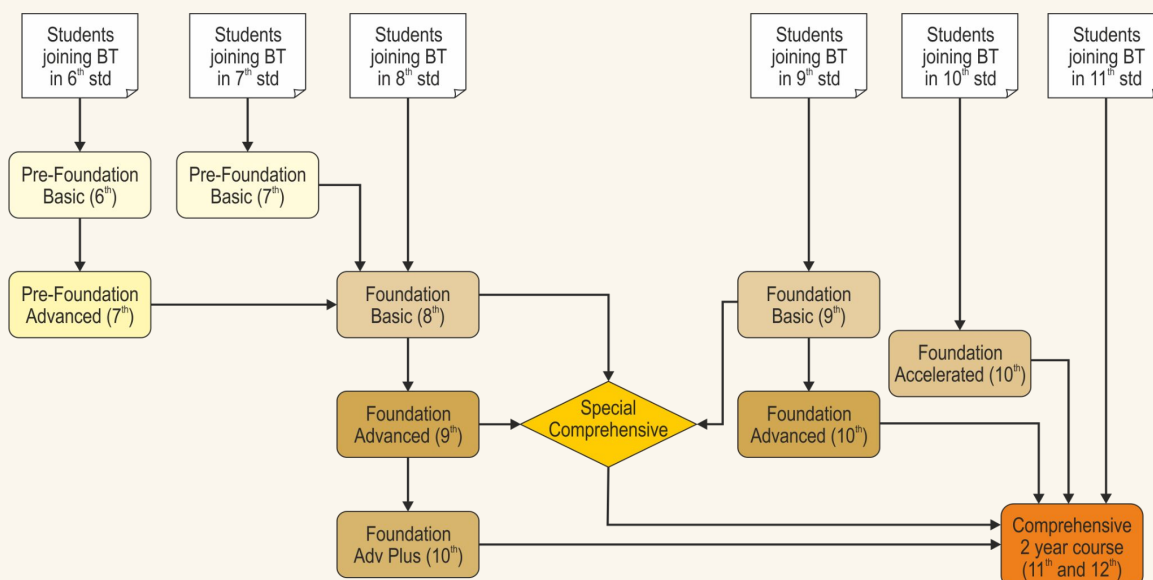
Students joining BT in 6$^{th}$ std

Students joining BT in 7$^{th}$ std

Students joining BT in 8$^{th}$ std

Students joining BT in 9$^{th}$ std

Students joining BT in 10$^{th}$ std

Students joining BT in 11$^{th}$ std

Pre-Foundation Basic (6$^{th}$)

Pre-Foundation Basic (7$^{th}$)

Pre-Foundation Advanced (7$^{th}$)

Foundation Basic (8$^{th}$)

Foundation Basic (9$^{th}$)

Foundation Accelerated (10$^{th}$)

Foundation Advanced (9$^{th}$)

Special Comprehensive

Foundation Advanced (10$^{th}$)

Foundation Adv Plus (10$^{th}$)

Comprehensive 2 year course (11$^{th}$ and 12$^{th}$)